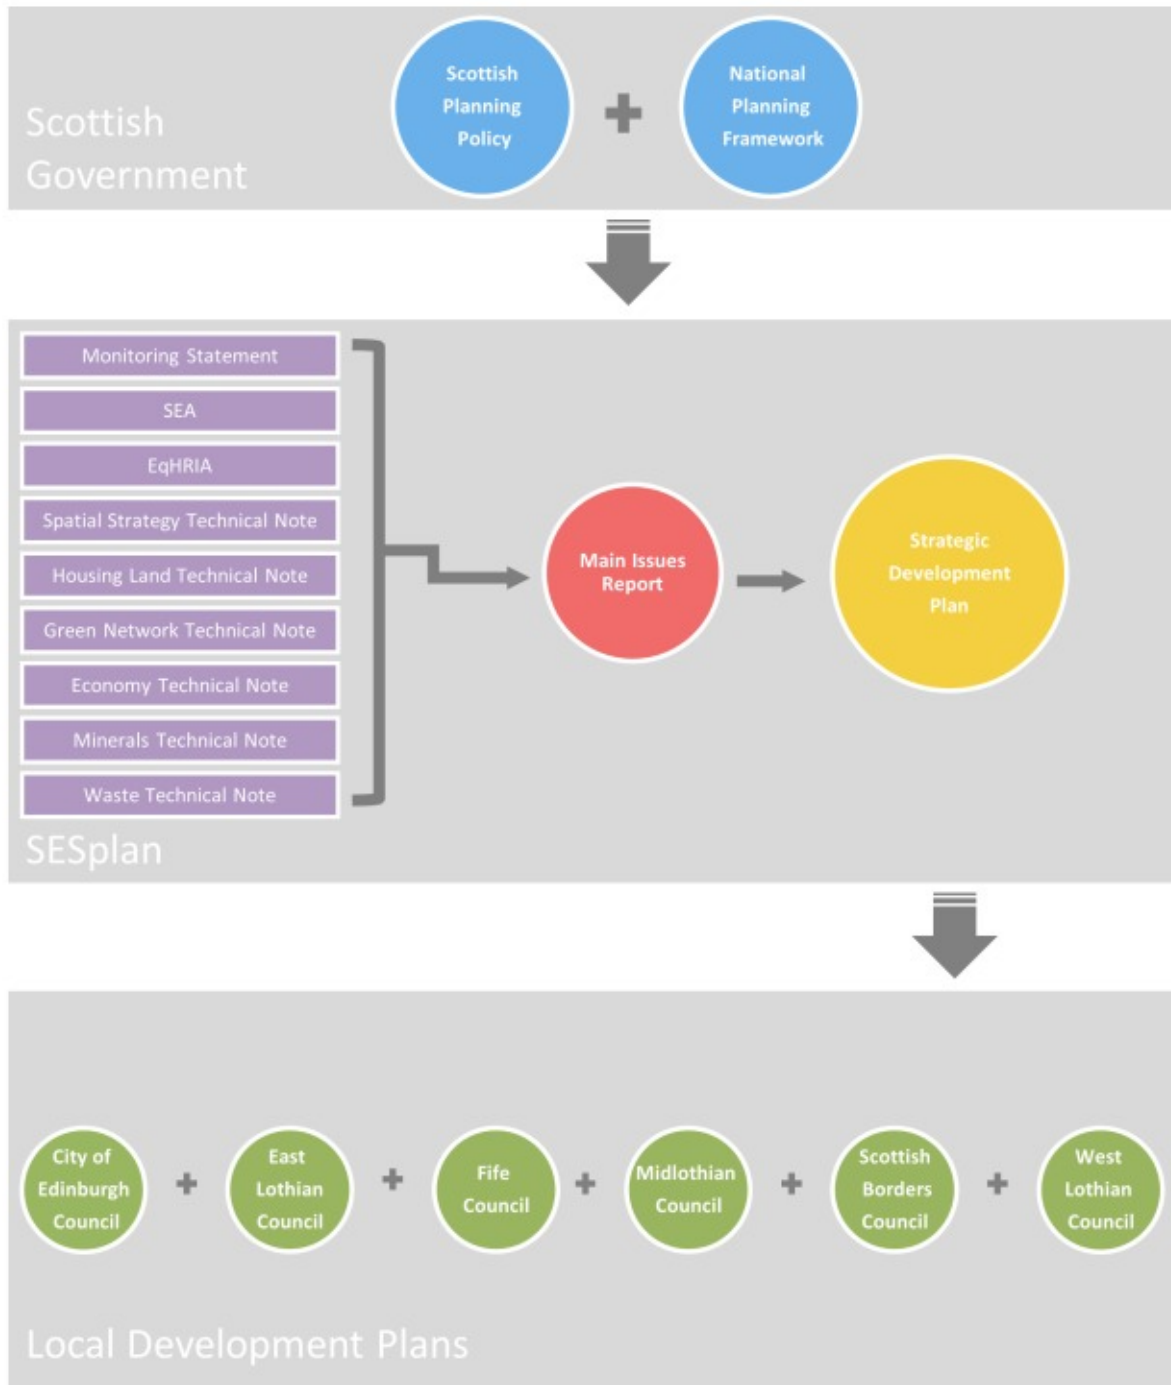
Scottish Government

Scottish Planning Policy

+

National Planning Framework

Monitoring Statement

SEA

EqHRIA

Spatial Strategy Technical Note

Housing Land Technical Note

Green Network Technical Note

Economy Technical Note

Minerals Technical Note

Waste Technical Note

Main Issues Report

Strategic Development Plan

SESplan

City of Edinburgh Council

+

East Lothian Council

+

Fife Council

+

Midlothian Council

+

Scottish Borders Council

+

West Lothian Council

Local Development Plans